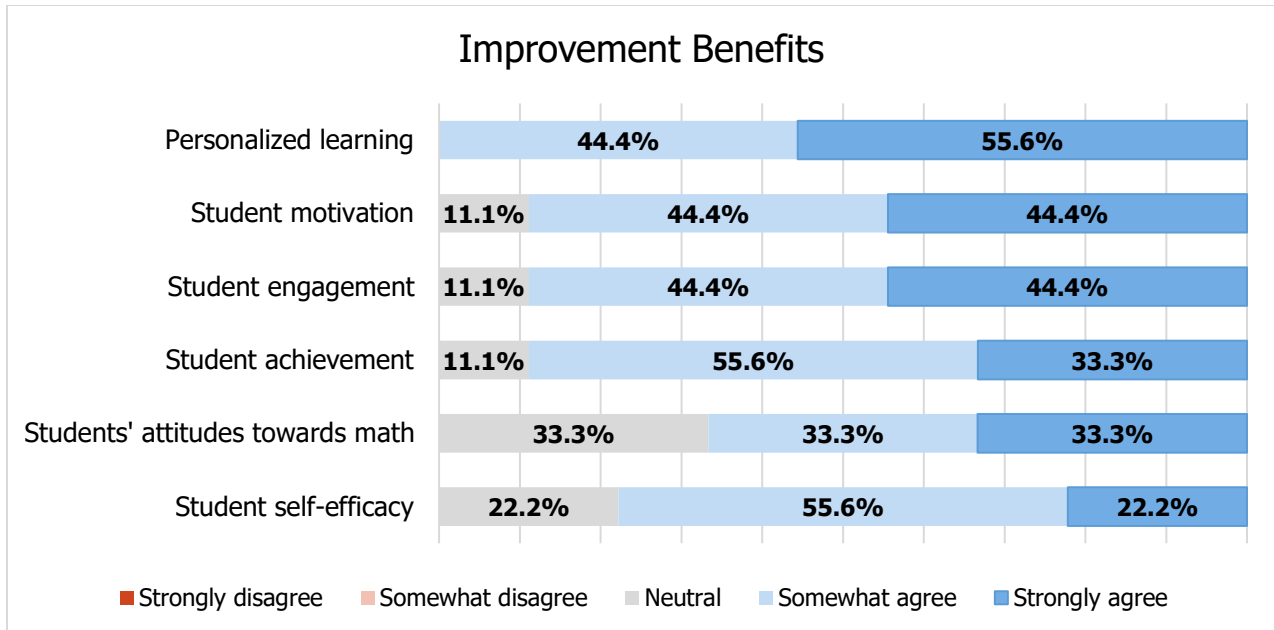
Improvement Benefits

| | Neutral | Somewhat agree | Strongly agree |
|---|---|---|---|
| Personalized learning | | 44.4% | 55.6% |
| Student motivation | 11.1% | 44.4% | 44.4% |
| Student engagement | 11.1% | 44.4% | 44.4% |
| Student achievement | 11.1% | 55.6% | 33.3% |
| Students' attitudes towards math | 33.3% | 33.3% | 33.3% |
| Student self-efficacy | 22.2% | 55.6% | 22.2% |

Strongly disagree Somewhat disagree Neutral Somewhat agree Strongly agree